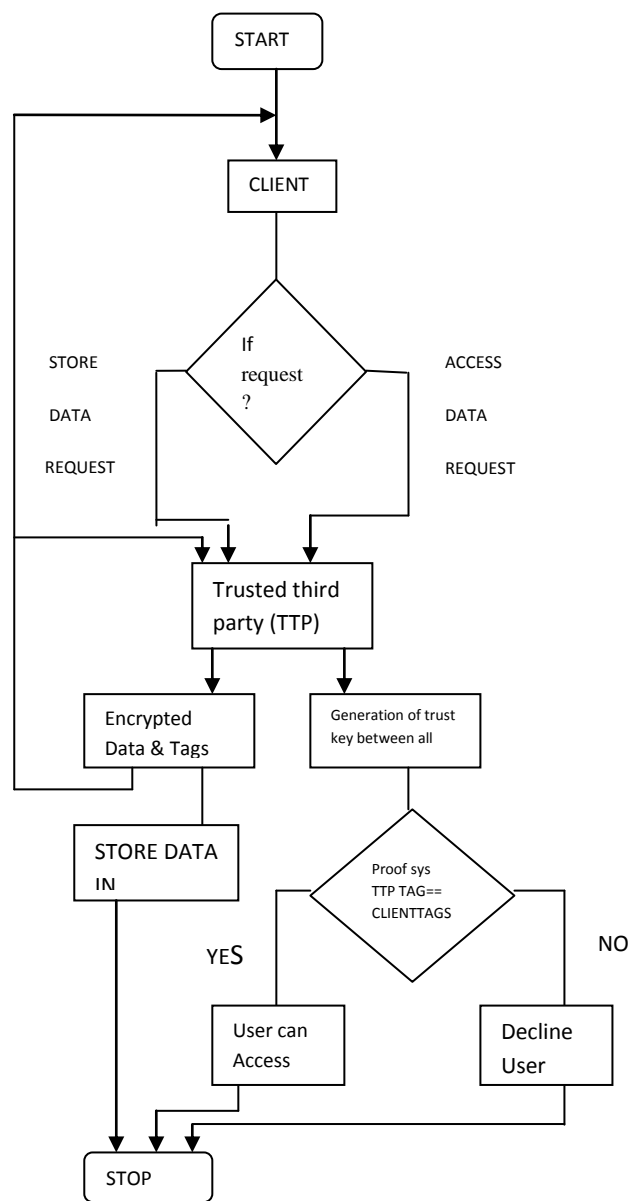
START

CLIENT

If request ?

STORE DATA REQUEST

ACCESS DATA REQUEST

Trusted third party (TTP)

Encrypted Data & Tags

Generation of trust key between all

STORE DATA IN

Proof sys TTP TAG== CLIENTTAGS

YES

NO

User can Access

Decline User

STOP